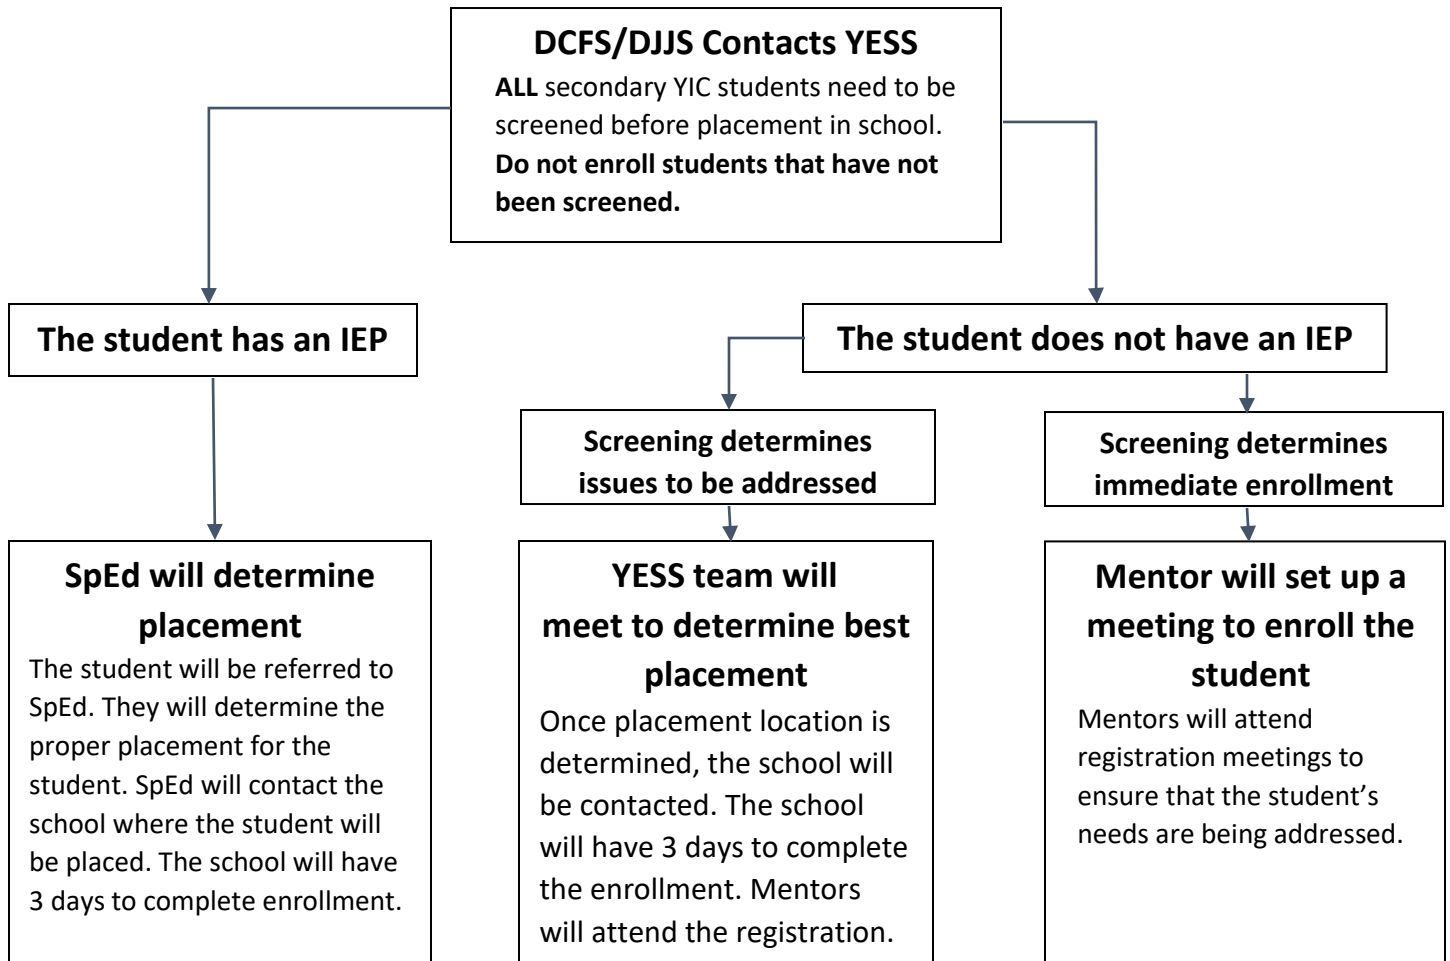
**DCFS/DJJS Contacts YESS**

**ALL** secondary YIC students need to be screened before placement in school. **Do not enroll students that have not been screened.**

**The student has an IEP**

**SpEd will determine placement**

The student will be referred to SpEd. They will determine the proper placement for the student. SpEd will contact the school where the student will be placed. The school will have 3 days to complete enrollment.

**The student does not have an IEP**

**Screening determines issues to be addressed**

**YESS team will meet to determine best placement**

Once placement location is determined, the school will be contacted. The school will have 3 days to complete the enrollment. Mentors will attend the registration.

**Screening determines immediate enrollment**

**Mentor will set up a meeting to enroll the student**

Mentors will attend registration meetings to ensure that the student's needs are being addressed.